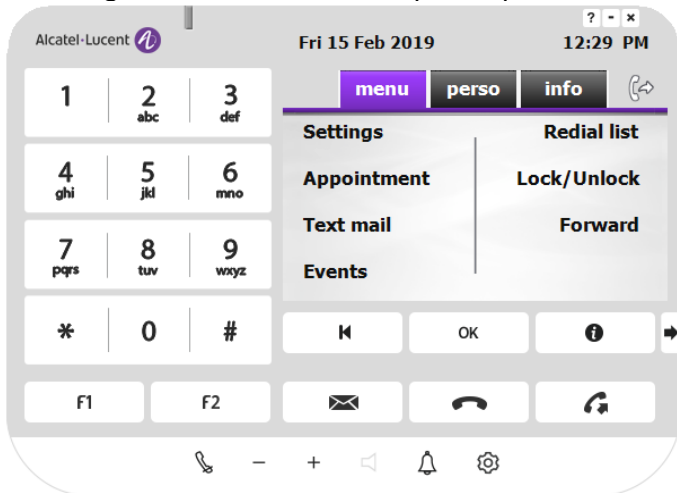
Alcatel·Lucent

? - ×

Fri 15 Feb 2019

12:29 PM

1
2 abc
3 def
4 ghi
5 jkl
6 mno
7 pqrs
8 tuv
9 wxyz
*
0
#

menu
perso
info

Settings
Appointment
Text mail
Events

Redial list
Lock/Unlock
Forward

OK

F1
F2

− +